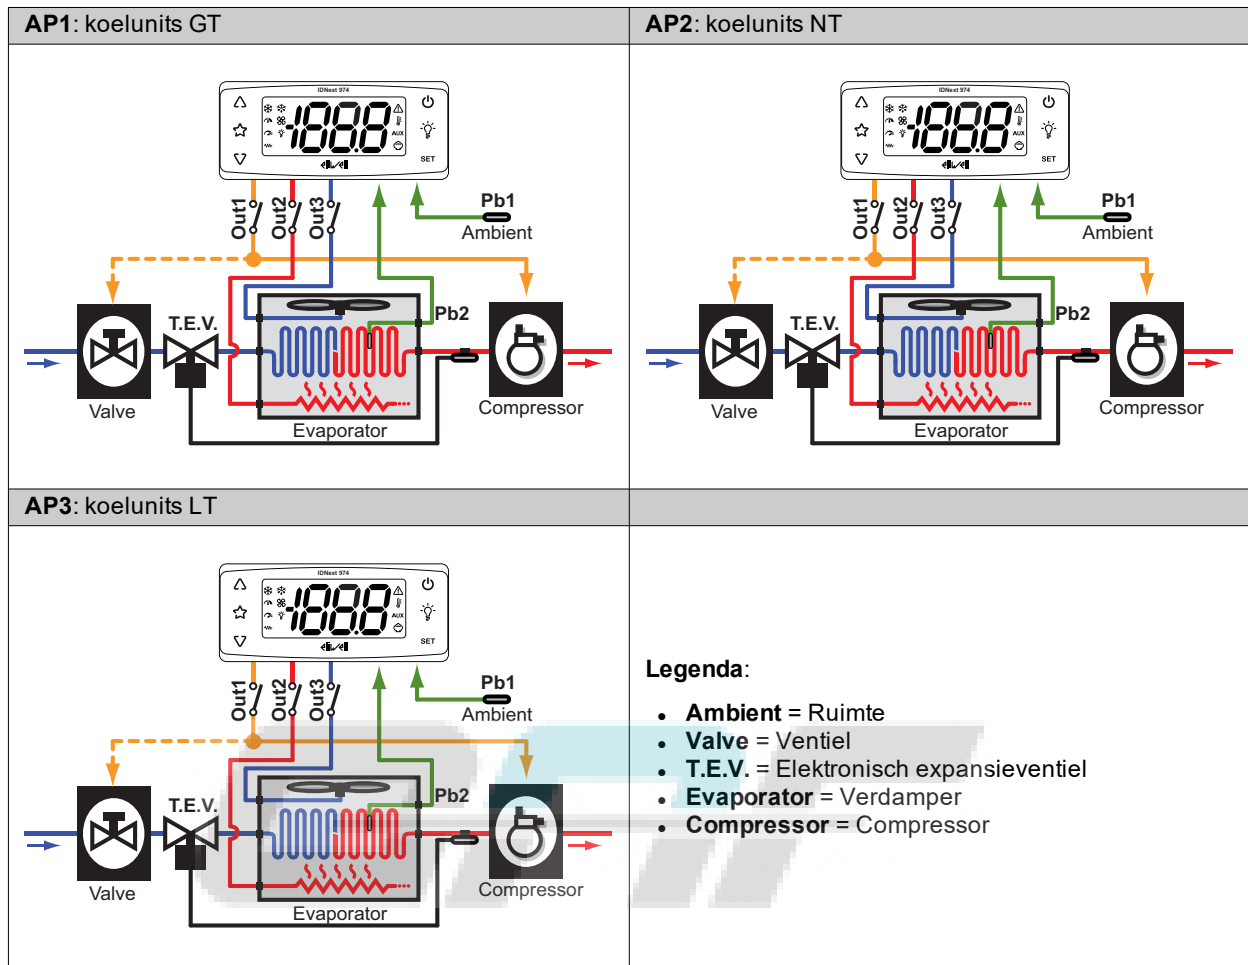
| **AP1**: koelunits GT | **AP2**: koelunits NT |
|---|---|
| IDNext 974 -188.8 AUX SET Out1 Out2 Out3 Pb1 Ambient Pb2 T.E.V. Valve Compressor Evaporator | IDNext 974 -188.8 AUX SET Out1 Out2 Out3 Pb1 Ambient Pb2 T.E.V. Valve Compressor Evaporator |
| **AP3**: koelunits LT | |
| IDNext 974 -188.8 AUX SET Out1 Out2 Out3 Pb1 Ambient Pb2 T.E.V. Valve Compressor Evaporator | **Legenda**:<br>• **Ambient** = Ruimte<br>• **Valve** = Ventiel<br>• **T.E.V.** = Elektronisch expansieventiel<br>• **Evaporator** = Verdamper<br>• **Compressor** = Compressor |